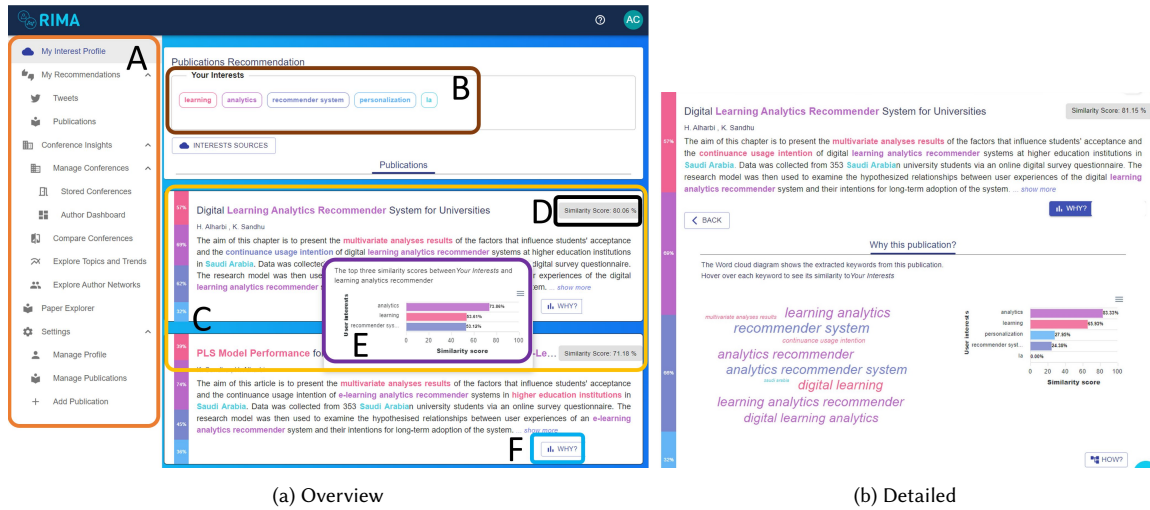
RIMA

AC

A

My Interest Profile
My Recommendations
Tweets
Publications
Conference Insights
Manage Conferences
Stored Conferences
Author Dashboard
Compare Conferences
Explore Topics and Trends
Explore Author Networks
Paper Explorer
Settings
Manage Profile
Manage Publications
Add Publication

Publications Recommendation

Your Interests

B

learning analytics recommender system personalization la

INTERESTS SOURCES

Publications

57%
69%
62%
33%

Digital Learning Analytics Recommender System for Universities

D

Similarity Score: 80.06 %

H. Alharbi , K. Sandhu

The aim of this chapter is to present the multivariate analyses results of the factors that influence students' acceptance and the continuance usage intention of digital learning analytics recommender systems at higher education institutions in Saudi Arabia. Data was collected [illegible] digital survey questionnaire. The research model was then used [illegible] experiences of the digital learning analytics recommender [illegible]tem.... show more

WHY?

C

The top three similarity scores between Your Interests and learning analytics recommender

analytics 73.86%
learning 53.61%
recommender sys... 53.12%

User interests

0 20 40 60 80 100

Similarity score

E

PLS Model Performance fo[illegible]-Le...

Similarity Score: 71.18 %

74%
45%
36%

The aim of this article is to present the multivariate analyses results of the factors that influence students' acceptance and the continuance usage intention of e-learning analytics recommender systems in higher education institutions in Saudi Arabia. Data was collected from 353 Saudi Arabian university students via an online survey questionnaire. The research model was then used to examine the hypothesised relationships between user experiences of an e-learning analytics recommender system and their intentions for long-term adoption of the system.... show more

F

WHY?

(a) Overview

57%
69%
66%
37%

Digital Learning Analytics Recommender System for Universities

Similarity Score: 81.15 %

H. Alharbi , K. Sandhu

The aim of this chapter is to present the multivariate analyses results of the factors that influence students' acceptance and the continuance usage intention of digital learning analytics recommender systems at higher education institutions in Saudi Arabia. Data was collected from 353 Saudi Arabian university students via an online digital survey questionnaire. The research model was then used to examine the hypothesized relationships between user experiences of the digital learning analytics recommender system and their intentions for long-term adoption of the system.... show more

BACK

WHY?

Why this publication?

The Word cloud diagram shows the extracted keywords from this publication. Hover over each keyword to see its similarity to Your Interests

multivariate analyses results
learning analytics
recommender system
continuance usage intention
analytics recommender
analytics recommender system
saudi arabia
digital learning
learning analytics recommender
digital learning analytics

analytics 83.33%
learning 63.93%
personalization 27.93%
recommender syst... 24.39%
la 0.00%

User interests

0 20 40 60 80 100

Similarity score

HOW?

(b) Detailed